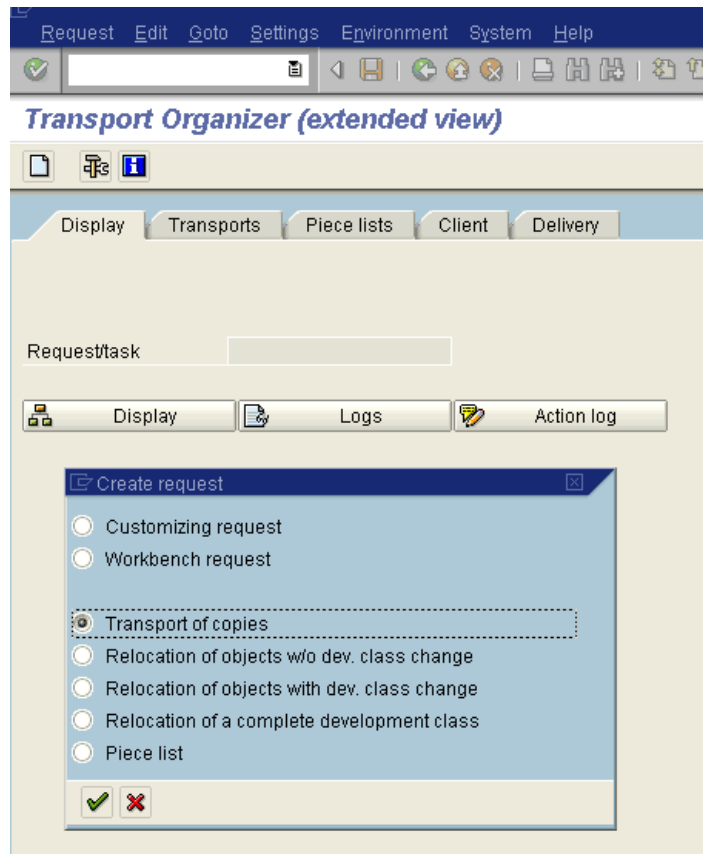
Request Edit Goto Settings Environment System Help

Transport Organizer (extended view)

Display Transports Piece lists Client Delivery

Request/task

Display Logs Action log

Create request

Customizing request
Workbench request

Transport of copies
Relocation of objects w/o dev. class change
Relocation of objects with dev. class change
Relocation of a complete development class
Piece list